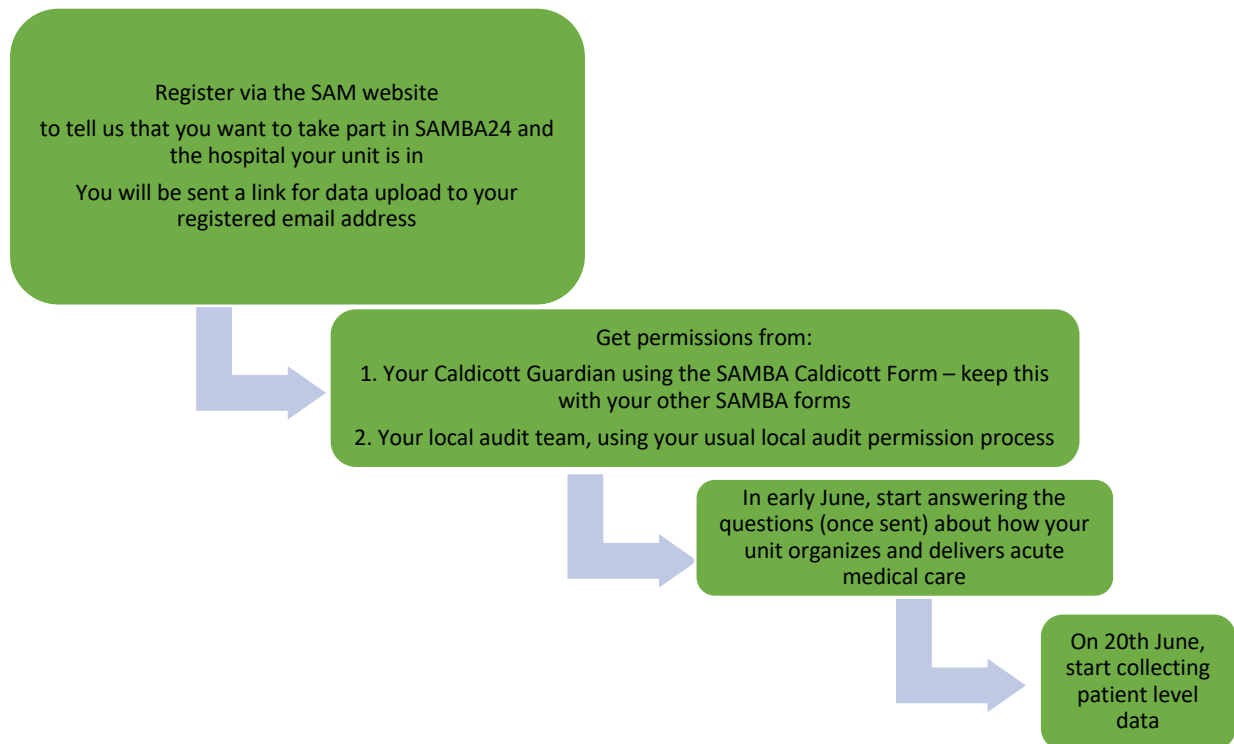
Register via the SAM website

to tell us that you want to take part in SAMBA24 and the hospital your unit is in

You will be sent a link for data upload to your registered email address

Get permissions from:

1. Your Caldicott Guardian using the SAMBA Caldicott Form – keep this with your other SAMBA forms

2. Your local audit team, using your usual local audit permission process

In early June, start answering the questions (once sent) about how your unit organizes and delivers acute medical care

On 20th June, start collecting patient level data